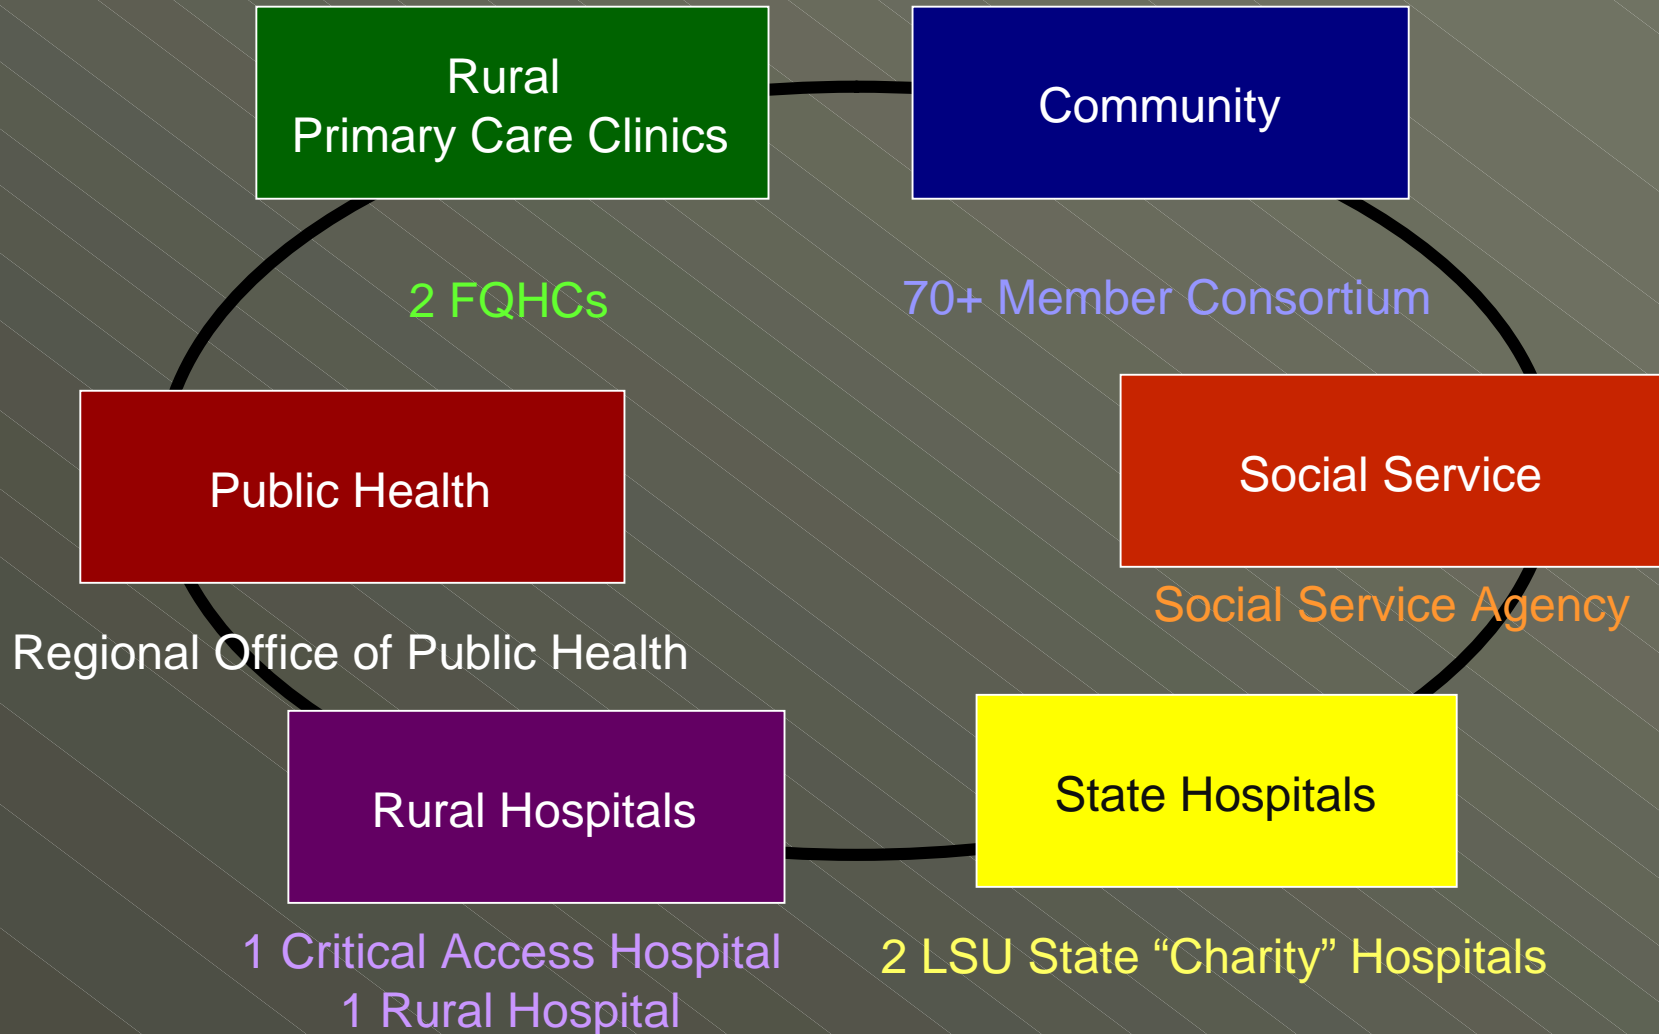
Rural
Primary Care Clinics

Community

2 FQHCs

70+ Member Consortium

Public Health

Social Service

Social Service Agency

Regional Office of Public Health

Rural Hospitals

State Hospitals

1 Critical Access Hospital
1 Rural Hospital

2 LSU State “Charity” Hospitals